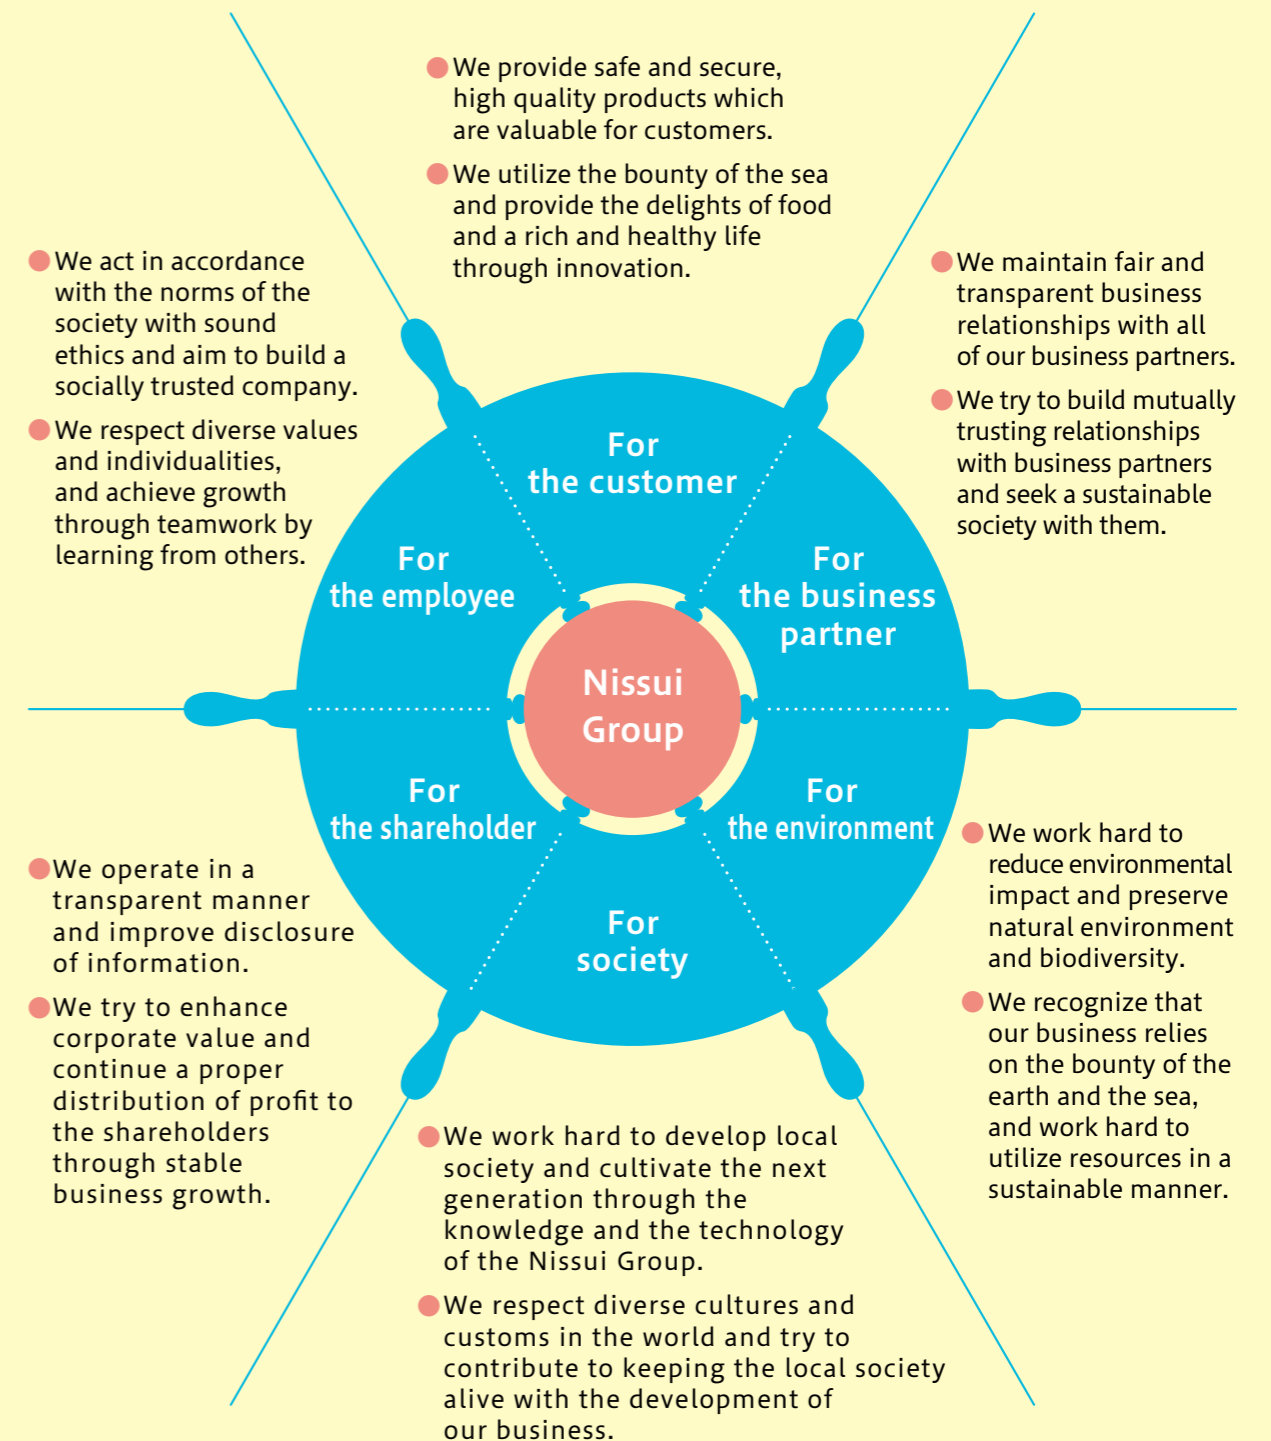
We provide safe and secure, high quality products which are valuable for customers.

We utilize the bounty of the sea and provide the delights of food and a rich and healthy life through innovation.

We act in accordance with the norms of the society with sound ethics and aim to build a socially trusted company.

We respect diverse values and individualities, and achieve growth through teamwork by learning from others.

We maintain fair and transparent business relationships with all of our business partners.

We try to build mutually trusting relationships with business partners and seek a sustainable society with them.

For the customer

For the employee

For the business partner

Nissui Group

For the shareholder

For the environment

For society

We operate in a transparent manner and improve disclosure of information.

We try to enhance corporate value and continue a proper distribution of profit to the shareholders through stable business growth.

We work hard to reduce environmental impact and preserve natural environment and biodiversity.

We recognize that our business relies on the bounty of the earth and the sea, and work hard to utilize resources in a sustainable manner.

We work hard to develop local society and cultivate the next generation through the knowledge and the technology of the Nissui Group.

We respect diverse cultures and customs in the world and try to contribute to keeping the local society alive with the development of our business.